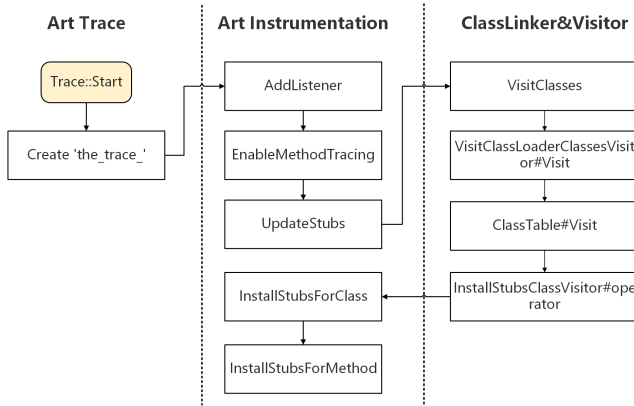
Art Trace

Trace::Start

Create 'the_trace_'

Art Instrumentation

AddListener

EnableMethodTracing

UpdateStubs

InstallStubsForClass

InstallStubsForMethod

ClassLinker&Visitor

VisitClasses

VisitClassLoaderClassesVisitor#Visit

ClassTable#Visit

InstallStubsClassVisitor#operator